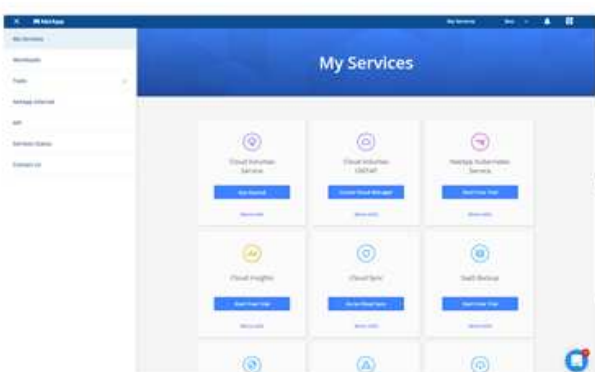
NetApp

My Services

My Services
Workloads
Tools
NetApp Informat
API
Services Status
Contact Us

My Services

Cloud Volumes Service
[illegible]
Learn more

Cloud Volumes ONTAP
Create Cloud Manager
Learn more

NetApp Kubernetes Service
Start Free Trial
Learn more

Cloud Insights
Start Free Trial
Learn more

Cloud Sync
Go to Cloud Sync
Learn more

SaaS Backup
Start Free Trial
Learn more